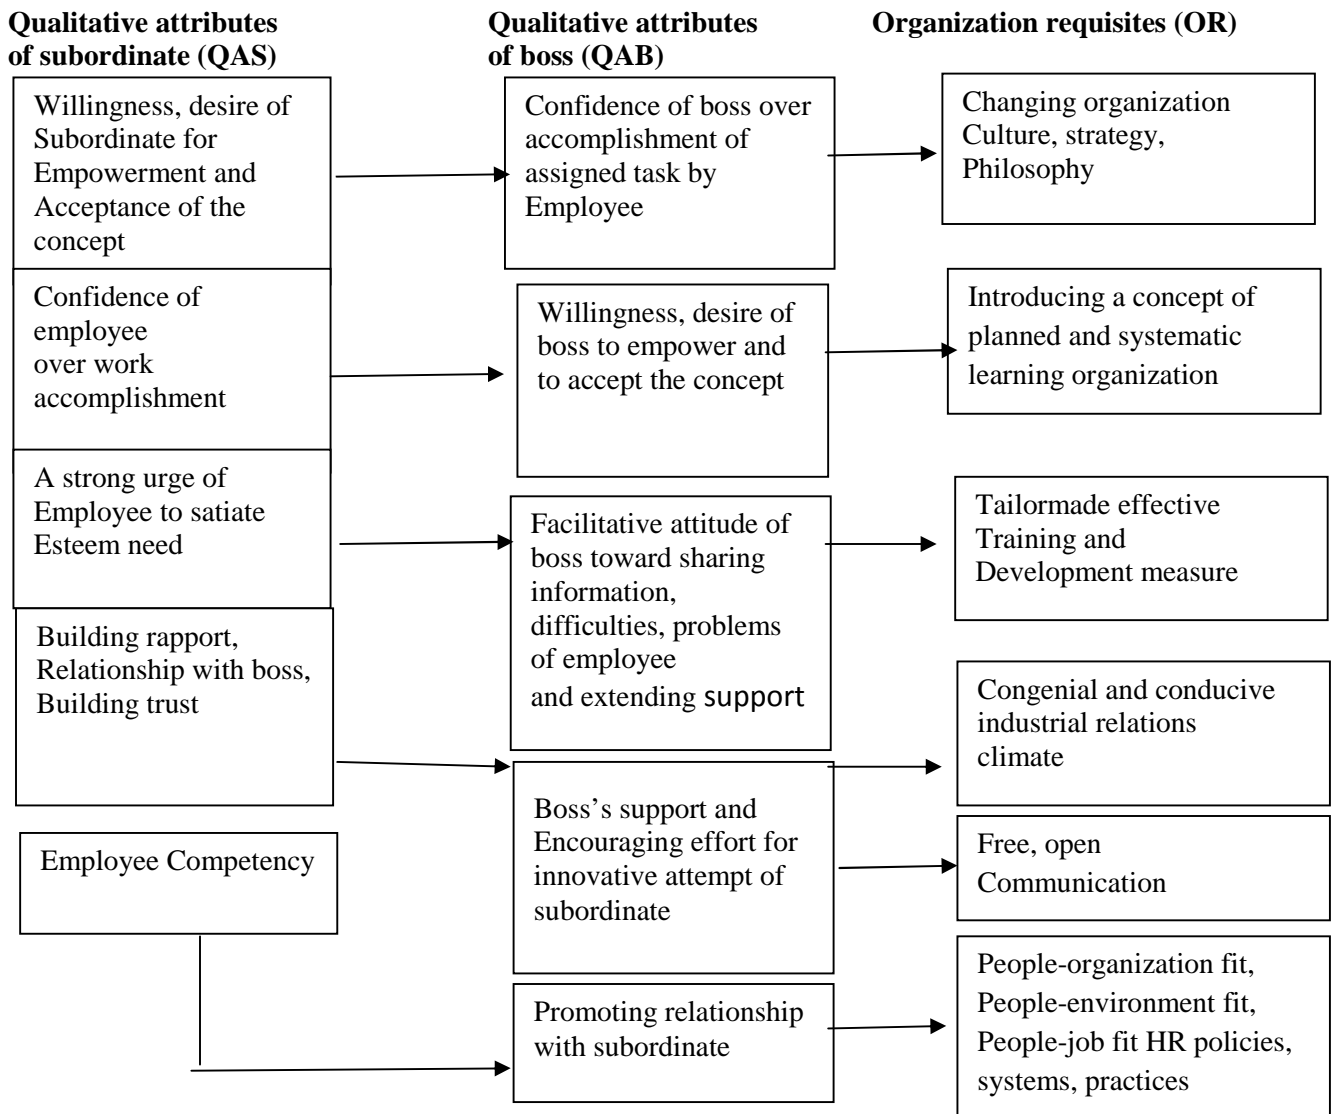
Qualitative attributes of subordinate (QAS)

Qualitative attributes of boss (QAB)

Organization requisites (OR)

Willingness, desire of Subordinate for Empowerment and Acceptance of the concept

Confidence of boss over accomplishment of assigned task by Employee

Changing organization Culture, strategy, Philosophy

Confidence of employee over work accomplishment

Willingness, desire of boss to empower and to accept the concept

Introducing a concept of planned and systematic learning organization

A strong urge of Employee to satiate Esteem need

Facilitative attitude of boss toward sharing information, difficulties, problems of employee and extending support

Tailormade effective Training and Development measure

Building rapport, Relationship with boss, Building trust

Congenial and conducive industrial relations climate

Boss's support and Encouraging effort for innovative attempt of subordinate

Employee Competency

Free, open Communication

Promoting relationship with subordinate

People-organization fit, People-environment fit, People-job fit HR policies, systems, practices